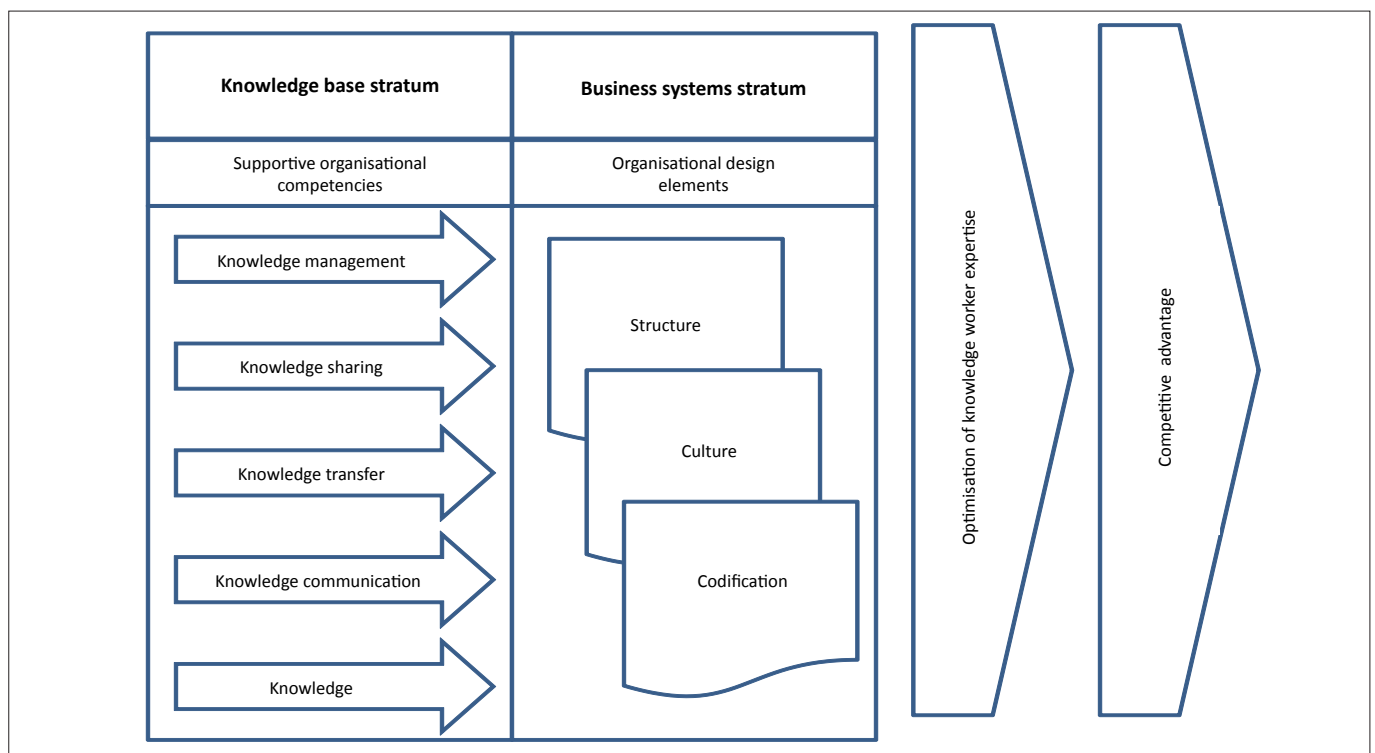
Knowledge base stratum

Business systems stratum

Supportive organisational competencies

Organisational design elements

Knowledge management

Knowledge sharing

Knowledge transfer

Knowledge communication

Knowledge

Structure

Culture

Codification

Optimisation of knowledge worker expertise

Competitive advantage